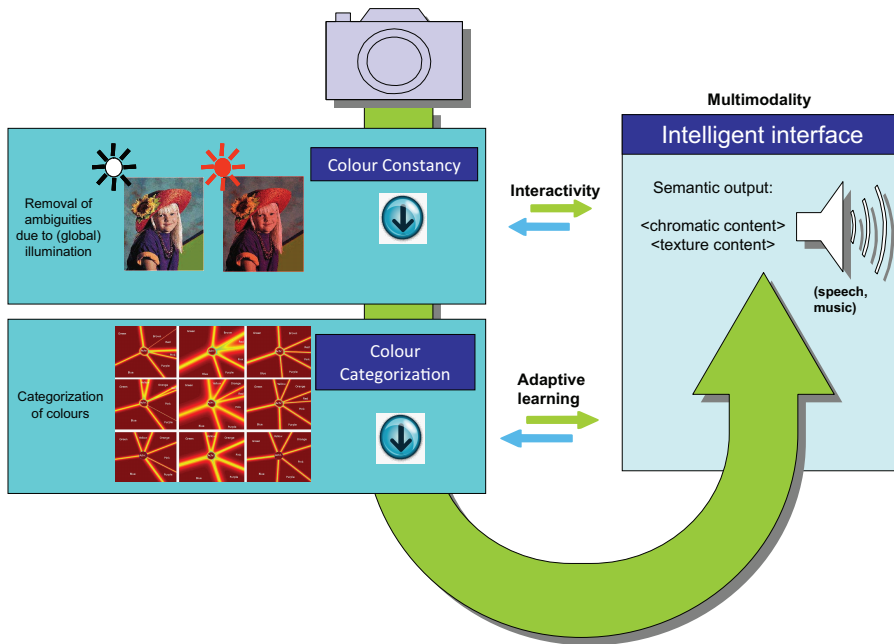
Multimodality

Intelligent interface

Semantic output:

<chromatic content>
<texture content>

(speech, music)

Colour Constancy

Removal of ambiguities due to (global) illumination

Interactivity

Colour Categorization

Categorization of colours

Adaptive learning